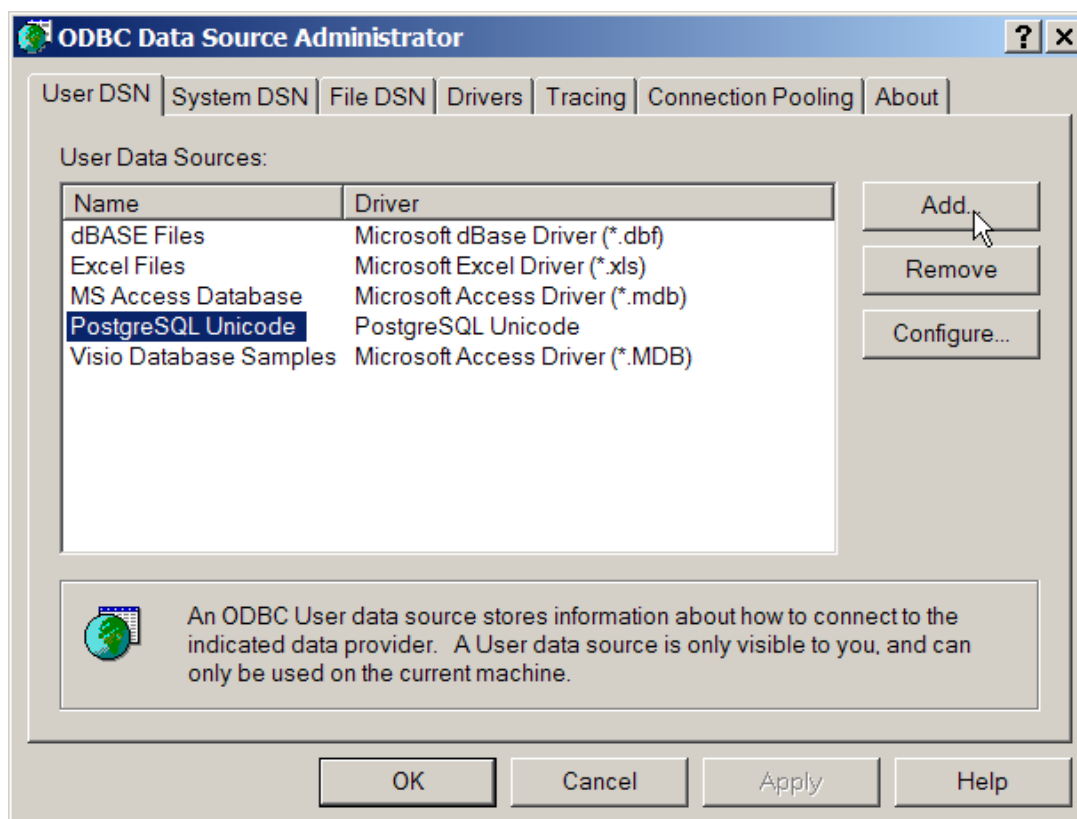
ODBC Data Source Administrator

? X

User DSN | System DSN | File DSN | Drivers | Tracing | Connection Pooling | About

User Data Sources:

| Name | Driver |
|---|---|
| dBASE Files | Microsoft dBase Driver (*.dbf) |
| Excel Files | Microsoft Excel Driver (*.xls) |
| MS Access Database | Microsoft Access Driver (*.mdb) |
| PostgreSQL Unicode | PostgreSQL Unicode |
| Visio Database Samples | Microsoft Access Driver (*.MDB) |

Add...

Remove

Configure...

An ODBC User data source stores information about how to connect to the indicated data provider. A User data source is only visible to you, and can only be used on the current machine.

OK

Cancel

Apply

Help